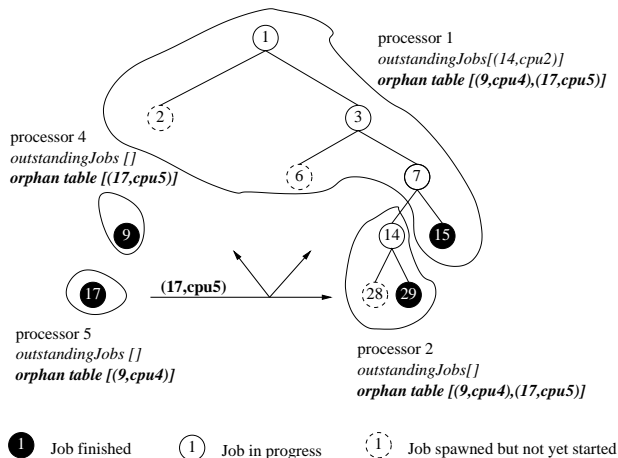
processor 1
outstandingJobs[(14,cpu2)]
orphan table [(9,cpu4),(17,cpu5)]

1

2

3

processor 4
outstandingJobs []
orphan table [(17,cpu5)]

6

7

9

14

15

17

(17,cpu5)

28

29

processor 5
outstandingJobs []
orphan table [(9,cpu4)]

processor 2
outstandingJobs[]
orphan table [(9,cpu4),(17,cpu5)]

1 Job finished
1 Job in progress
1 Job spawned but not yet started